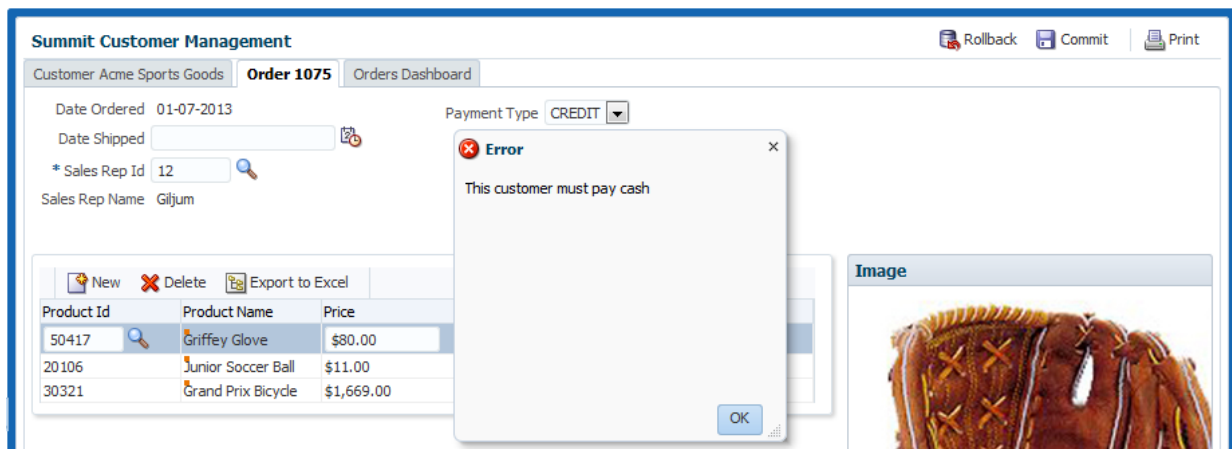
Summit Customer Management

Rollback Commit Print

Customer Acme Sports Goods Order 1075 Orders Dashboard

Date Ordered 01-07-2013

Date Shipped

* Sales Rep Id 12

Sales Rep Name Giljum

Payment Type CREDIT

Error

This customer must pay cash

OK

New Delete Export to Excel

| Product Id | Product Name | Price |
|---|---|---|
| 50417 | Griffey Glove | $80.00 |
| 20106 | Junior Soccer Ball | $11.00 |
| 30321 | Grand Prix Bicycle | $1,669.00 |

Image